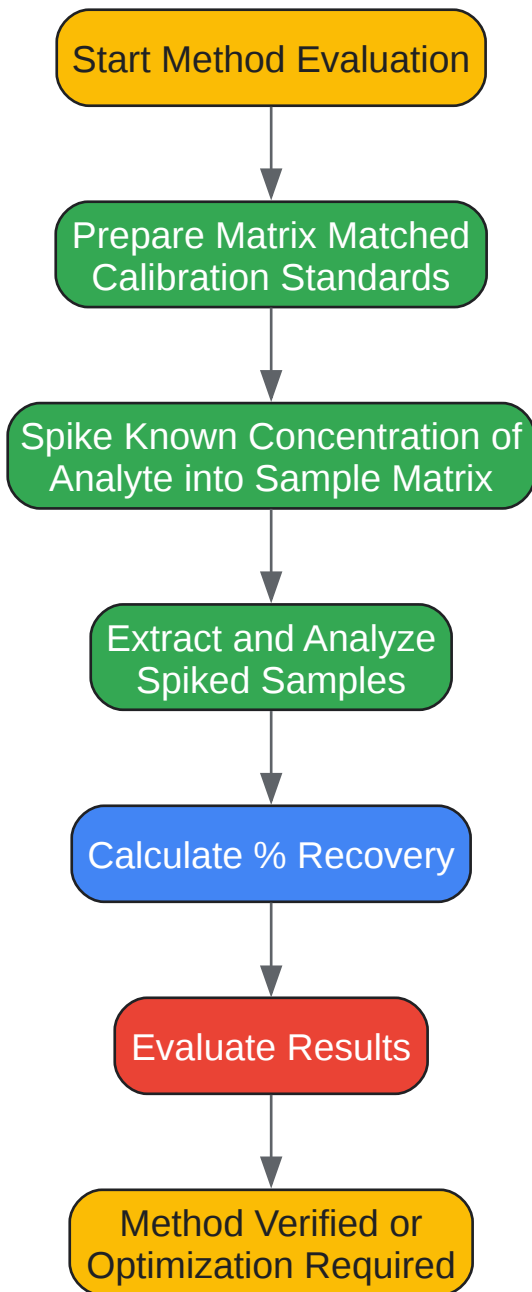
Start Method Evaluation

Prepare Matrix Matched Calibration Standards

Spike Known Concentration of Analyte into Sample Matrix

Extract and Analyze Spiked Samples

Calculate % Recovery

Evaluate Results

Method Verified or Optimization Required